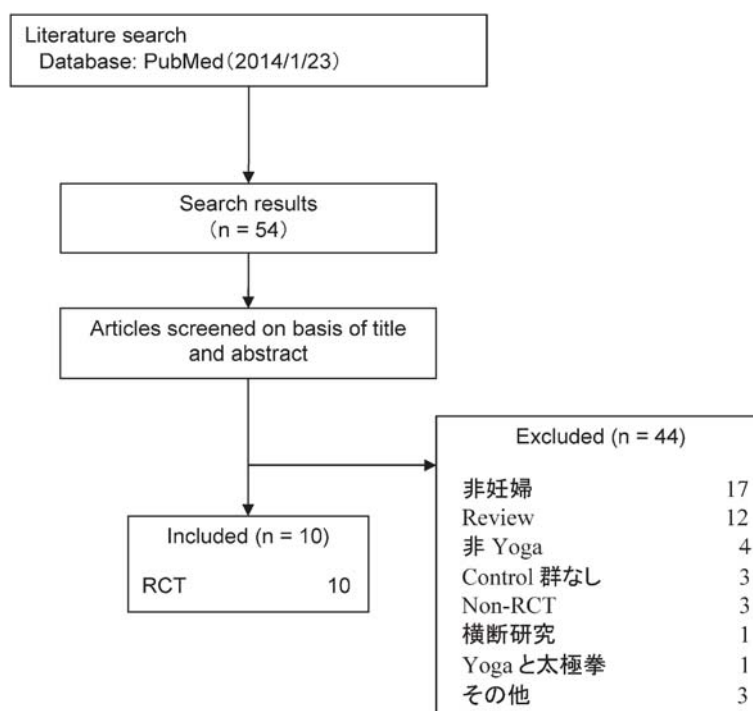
Literature search
Database: PubMed（2014/1/23）

Search results
（n = 54）

Articles screened on basis of title and abstract

Excluded (n = 44)

| | |
|---|---|
| 非妊婦 | 17 |
| Review | 12 |
| 非 Yoga | 4 |
| Control 群なし | 3 |
| Non-RCT | 3 |
| 横断研究 | 1 |
| Yoga と太極拳 | 1 |
| その他 | 3 |

Included (n = 10)

RCT 10